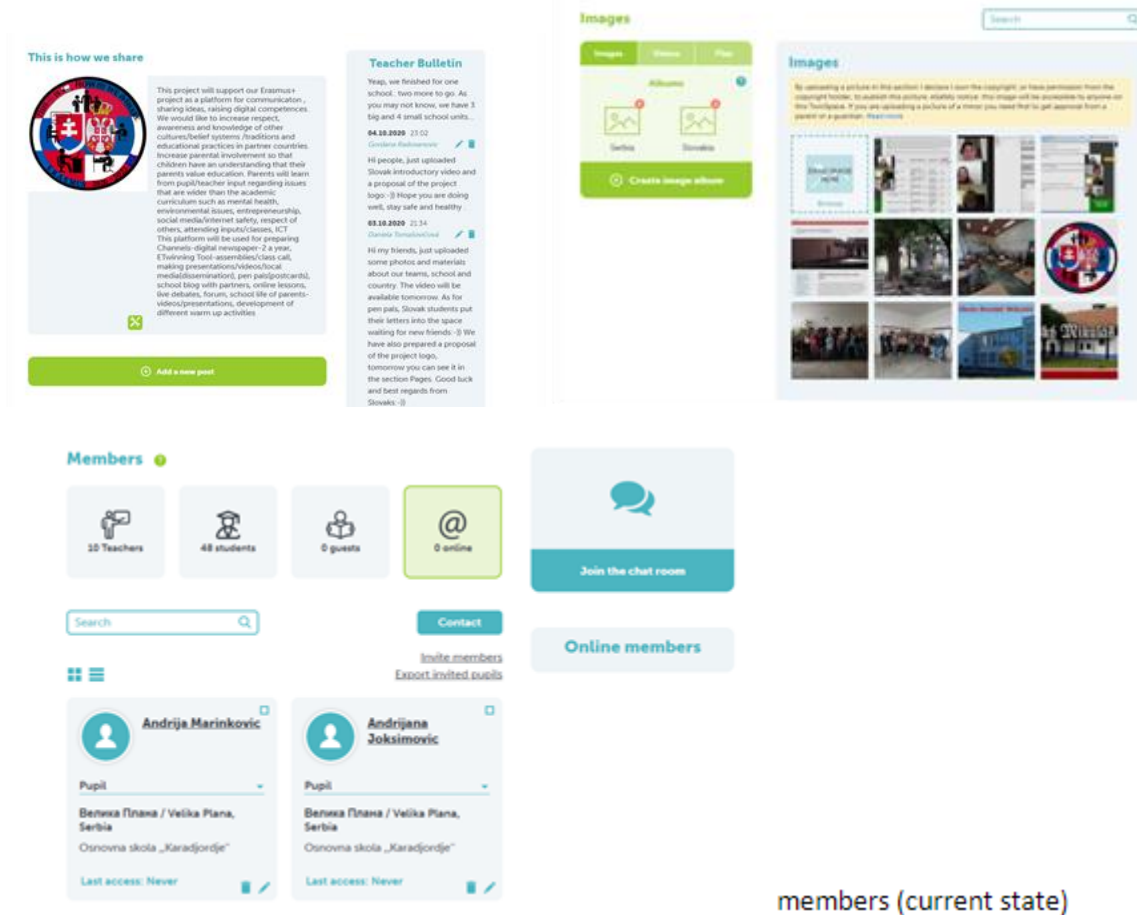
This is how we share

This project will support our Erasmus+ project as a platform for communicaton , sharing ideas, raising digital competences. We would like to increase respect, awareness and knowledge of other cultures/belief systems /traditions and educational practices in partner countries. Increase parental involvement so that children have an understanding that their parents value education. Parents will learn from pupil/teacher input regarding issues that are wider than the academic curriculum such as mental health, environmental issues, entrepreneurship, social media/internet safety, respect of others, attending inputs/classes, ICT This platform will be used for preparing Channels-digital newspaper-2 a year, ETwinning Tool-assemblies/class call, making presentations/videos/local media(dissemination), pen pals(postcards), school blog with partners, online lessons, live debates, forum, school life of parents-videos/presentations, development of different warm up activities

Add a new post

Teacher Bulletin

Yeap, we finished for one school.. two more to go. As you may not know, we have 3 big and 4 small school units...

04.10.2020 23:02
Gordana Radosavovic

Hi people, just uploaded Slovak introductory video and a proposal of the project logo.:-)) Hope you are doing well, stay safe and healthy

03.10.2020 21:34
Daniela Tomašovičová

Hi my friends, just uploaded some photos and materials about our teams, school and country. The video will be available tomorrow. As for pen pals, Slovak students put their letters into the space waiting for new friends:-)) We have also prepared a proposal of the project logo, tomorrow you can see it in the section Pages. Good luck and best regards from Slovaks:-))

Images

Search

Images Videos Files

Albums

Serbia Slovakia

Create image album

Images

By uploading a picture in this section I declare I own the copyright, or have permission from the copyright holder, to publish this picture. If you are uploading a picture of a minor you need that to get approval from a parent or a guardian. Read more

Browse

Members

10 Teachers
48 students
0 guests
0 online

Join the chat room

Search

Contact

Online members

Invite members
Export invited pupils

Andrija Marinkovic
Pupil
Велика Плана / Velika Plana, Serbia
Osnovna skola „Karadjordje"
Last access: Never

Andrijana Joksimovic
Pupil
Велика Плана / Velika Plana, Serbia
Osnovna skola „Karadjordje"
Last access: Never

members (current state)